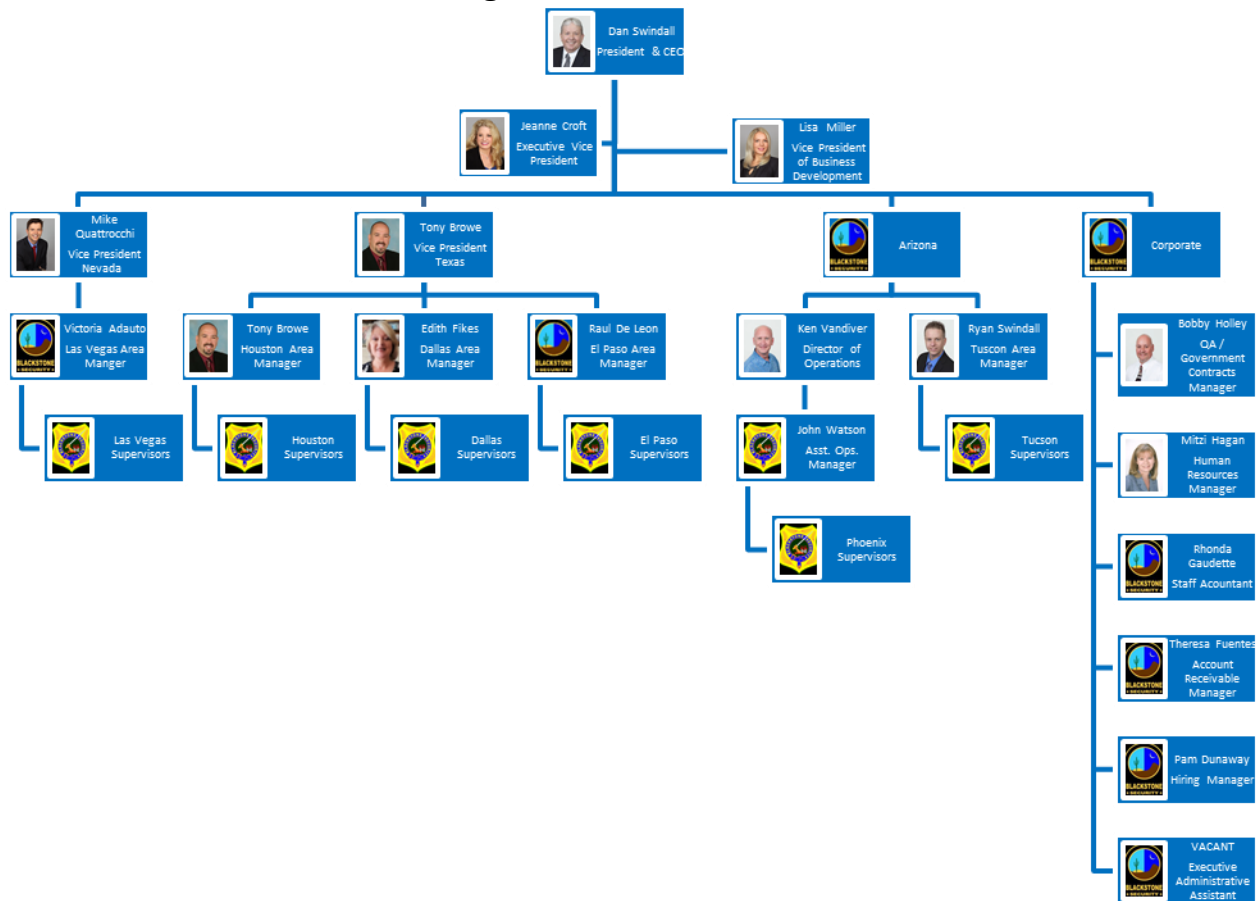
Dan Swindall
President & CEO

Jeanne Croft
Executive Vice President

Lisa Miller
Vice President of Business Development

Mike Quattrocchi
Vice President Nevada

Tony Browe
Vice President Texas

Arizona

Corporate

Victoria Adauto
Las Vegas Area Manger

Tony Browe
Houston Area Manager

Edith Fikes
Dallas Area Manager

Raul De Leon
El Paso Area Manager

Ken Vandiver
Director of Operations

Ryan Swindall
Tuscon Area Manager

Las Vegas Supervisors

Houston Supervisors

Dallas Supervisors

El Paso Supervisors

John Watson
Asst. Ops. Manager

Tucson Supervisors

Phoenix Supervisors

Bobby Holley
QA / Government Contracts Manager

Mitzi Hagan
Human Resources Manager

Rhonda Gaudette
Staff Acountant

Theresa Fuentes
Account Receivable Manager

Pam Dunaway
Hiring Manager

VACANT
Executive Administrative Assistant

BLACKSTONE SECURITY